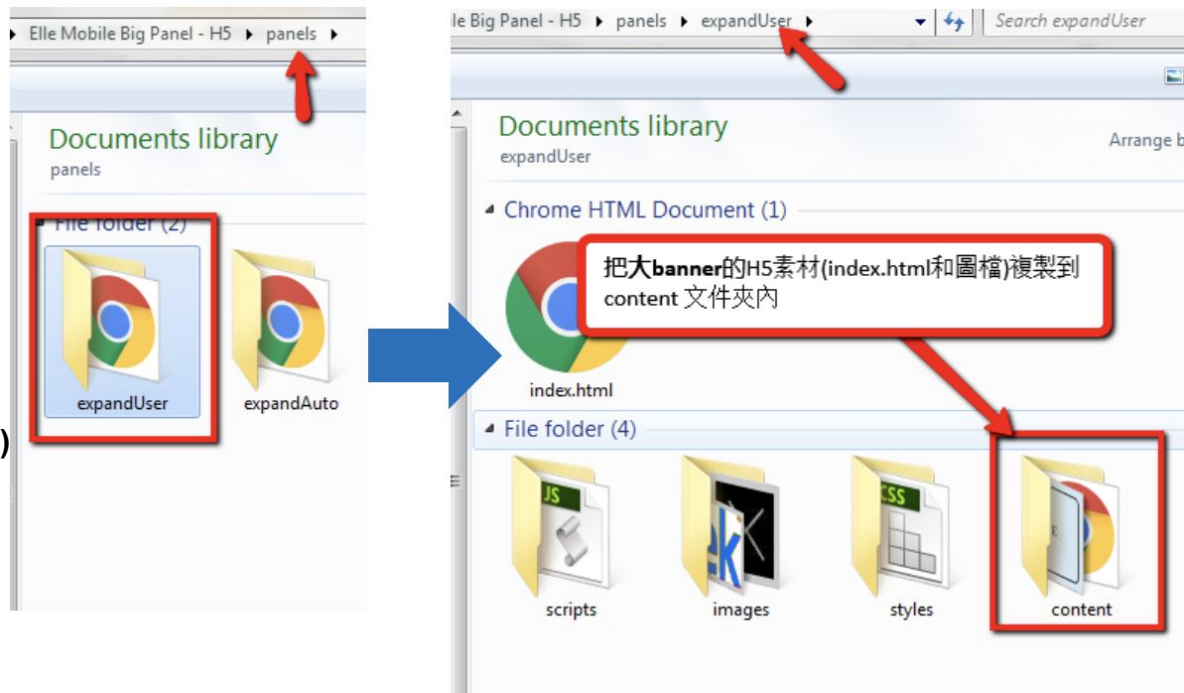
Elle Mobile Big Panel - H5 ▸ panels ▸

Documents library
panels

File folder (2)

expandUser

expandAuto

)

le Big Panel - H5 ▸ panels ▸ expandUser ▸

Search expandUser

Documents library
expandUser

Arrange b

Chrome HTML Document (1)

把大banner的H5素材(index.html和圖檔)複製到content 文件夾內

index.html

File folder (4)

JS

CSS

scripts

images

styles

content